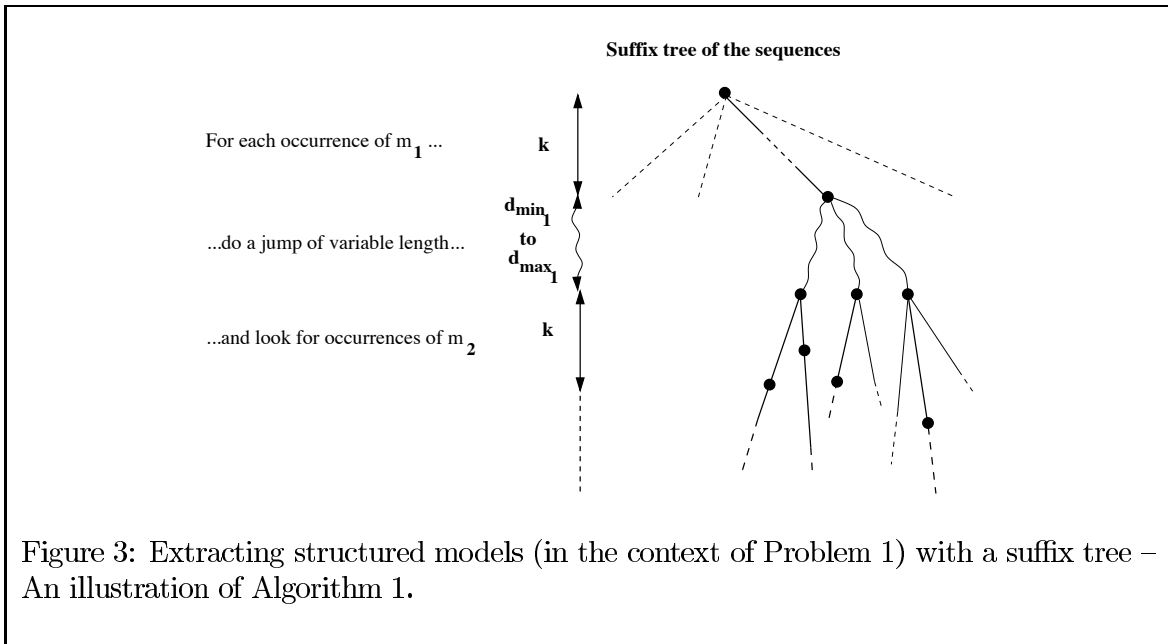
Suffix tree of the sequences

For each occurrence of $m_1$ ...

k

$d_{min_1}$

to

$d_{max_1}$

...do a jump of variable length...

...and look for occurrences of $m_2$

k

Figure 3: Extracting structured models (in the context of Problem 1) with a suffix tree – An illustration of Algorithm 1.